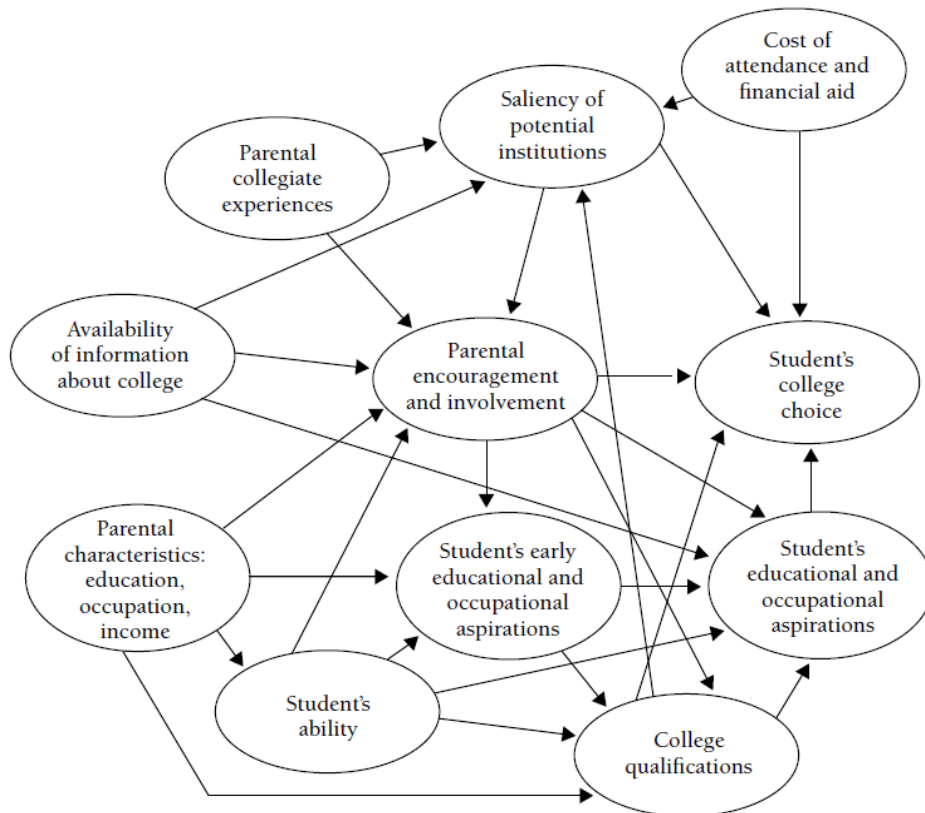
Cost of attendance and financial aid

Saliency of potential institutions

Parental collegiate experiences

Availability of information about college

Parental encouragement and involvement

Student's college choice

Parental characteristics: education, occupation, income

Student's early educational and occupational aspirations

Student's educational and occupational aspirations

Student's ability

College qualifications